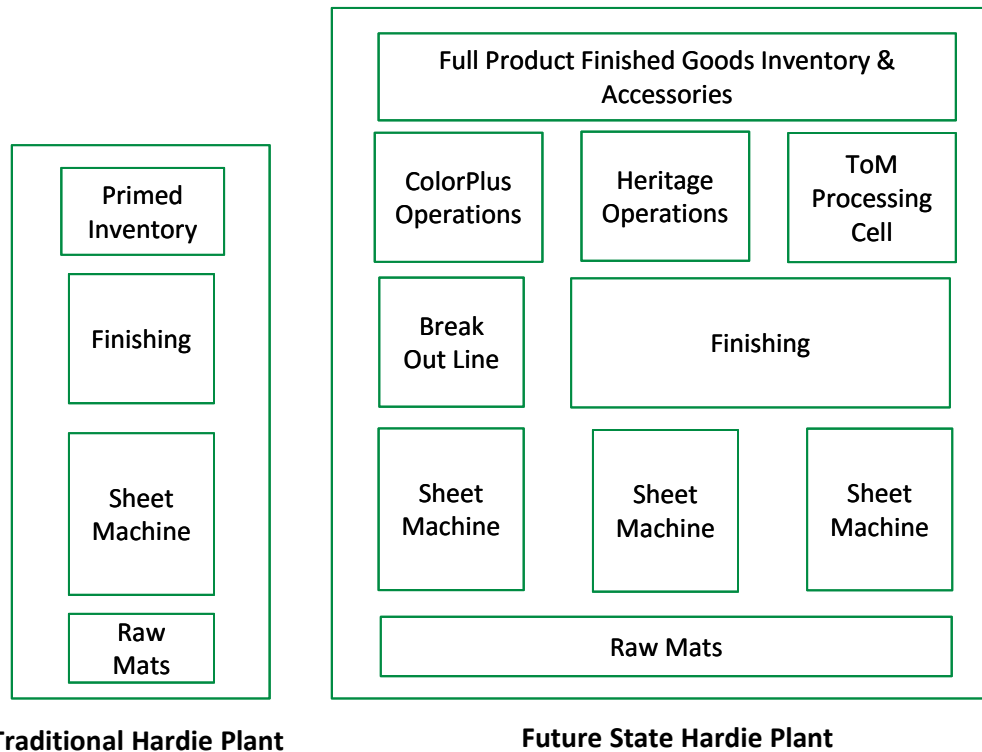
Primed Inventory

Finishing

Sheet Machine

Raw Mats

Traditional Hardie Plant

Full Product Finished Goods Inventory & Accessories

ColorPlus Operations

Heritage Operations

ToM Processing Cell

Break Out Line

Finishing

Sheet Machine

Sheet Machine

Sheet Machine

Raw Mats

Future State Hardie Plant